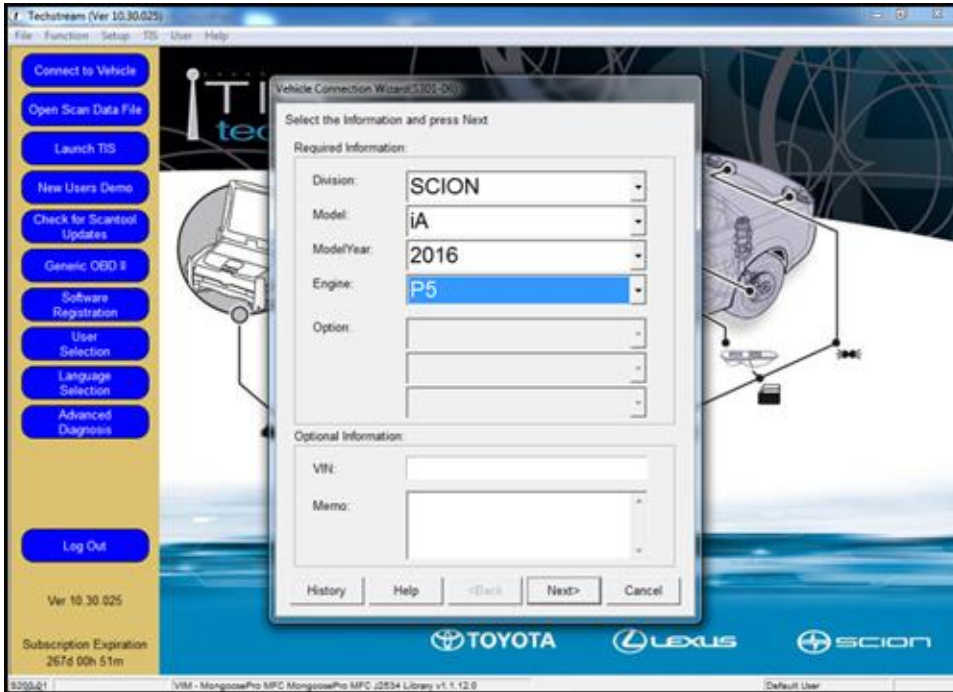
Techstream (Ver 10.30.025)

File Function Setup TIS User Help

Connect to Vehicle
Open Scan Data File
Launch TIS
New Users Demo
Check for Scantool Updates
Generic OBD II
Software Registration
User Selection
Language Selection
Advanced Diagnosis
Log Out

Ver 10.30.025

Subscription Expiration 267d 00h 51m

Vehicle Connection Wizard(S302-06)

Select the Information and press Next

Required Information:

Division: SCION
Model: iA
ModelYear: 2016
Engine: P5
Option:

Optional Information:

VIN:
Memo:

History Help <Back Next> Cancel

TOYOTA LEXUS SCION

S200-01 VIM - MongoosePro MFC MongoosePro MFC J2534 Library v1.1.12.0 Default User